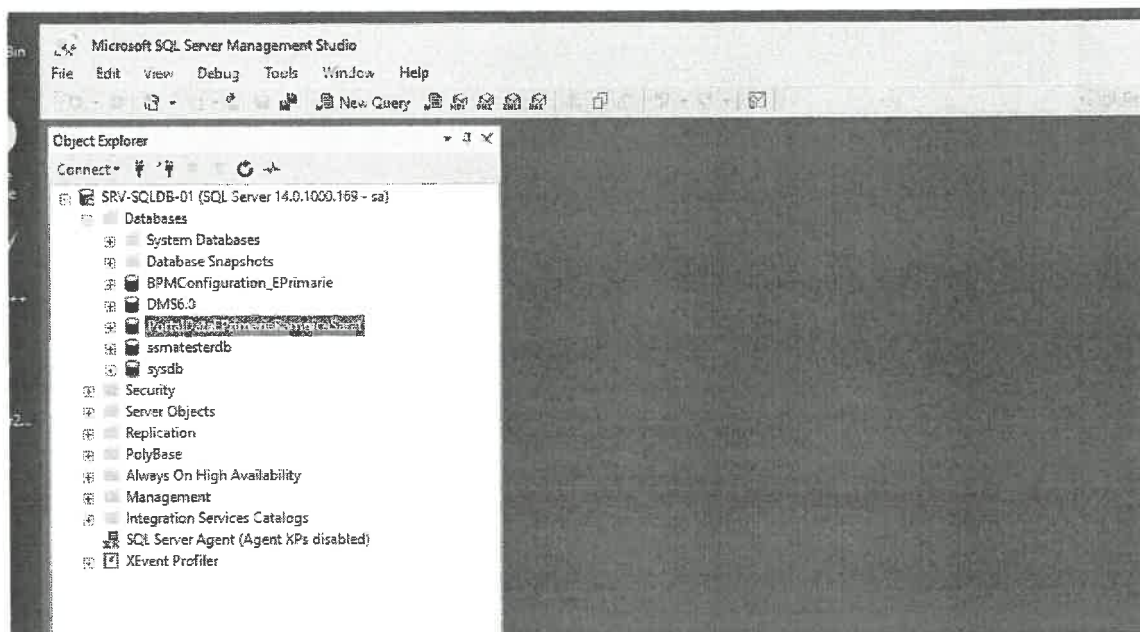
Bin

Microsoft SQL Server Management Studio

File Edit View Debug Tools Window Help

New Query

Object Explorer

Connect

SRV-SQLDB-01 (SQL Server 14.0.1000.169 - sa)

Databases

System Databases

Database Snapshots

BPMConfiguration_EPrimarie

DMS6.0

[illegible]

ssmatesterdb

sysdb

Security

Server Objects

Replication

PolyBase

Always On High Availability

Management

Integration Services Catalogs

SQL Server Agent (Agent XPs disabled)

XEvent Profiler